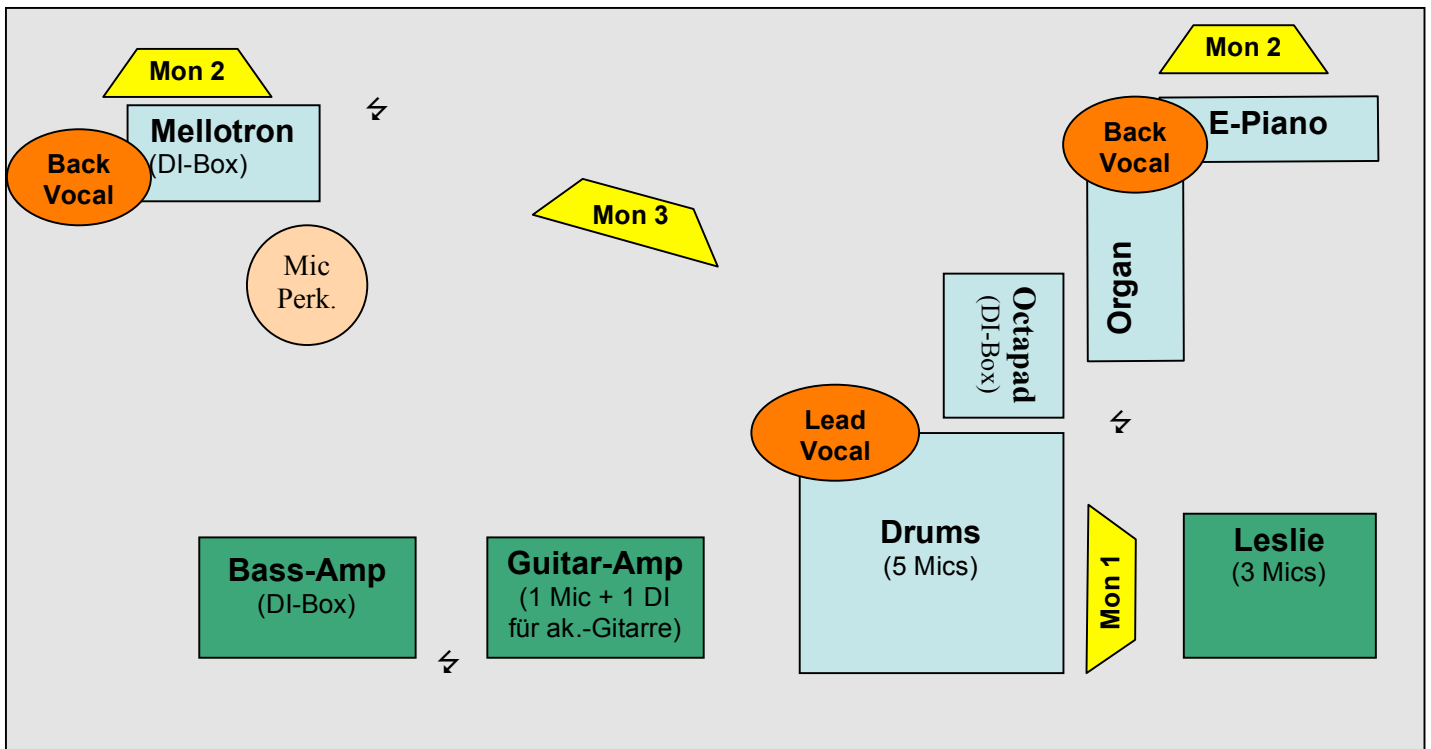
Mon 2

Mellotron
(DI-Box)

Back Vocal

Mic Perk.

Mon 3

Mon 2

Back Vocal

E-Piano

Organ

Octapad
(DI-Box)

Lead Vocal

Drums
(5 Mics)

Mon 1

Leslie
(3 Mics)

Bass-Amp
(DI-Box)

Guitar-Amp
(1 Mic + 1 DI für ak.-Gitarre)